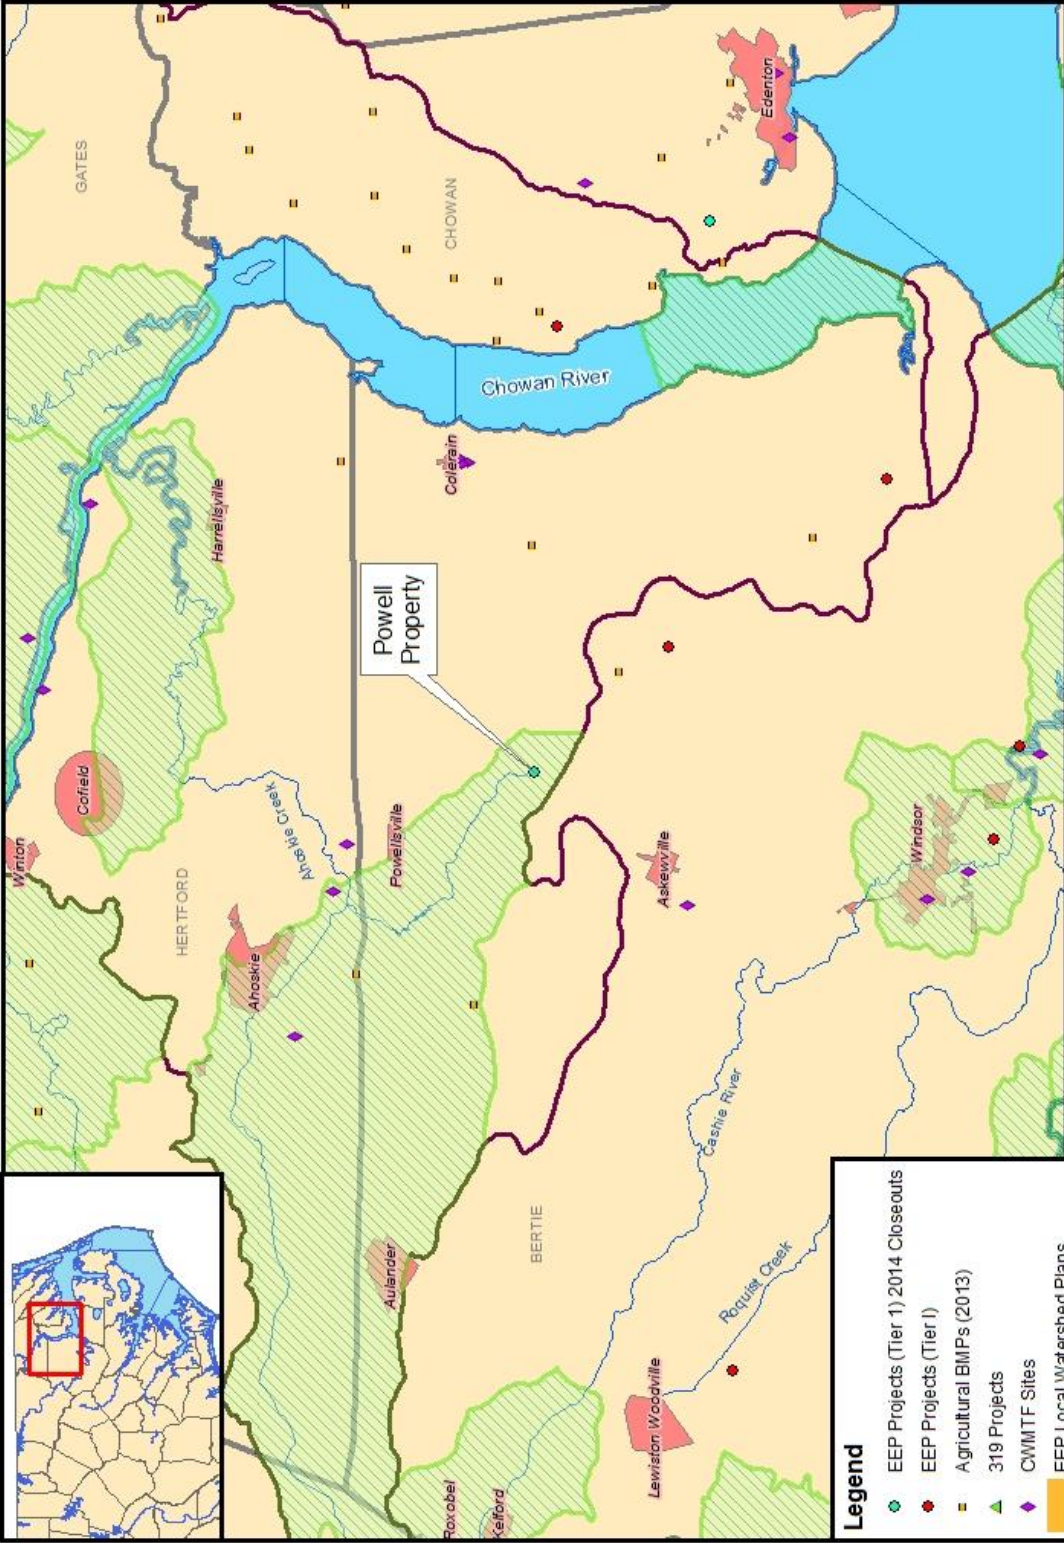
GATES
CHOWAN
Edenton
Chowan River
Colerain
Harrellsville
Powell Property
Cofield
Ahoskie Creek
Powellsville
Winton
HERTFORD
Ahoskie
Askewville
Windsor
Cashie River
BERTIE
Aulander
Roquist Creek
Lewiston Woodville
Roxobel
Kelford

Legend
EEP Projects (Tier 1) 2014 Closeouts
EEP Projects (Tier I)
Agricultural BMPs (2013)
319 Projects
CWMTF Sites
EEP Local Watershed Plans